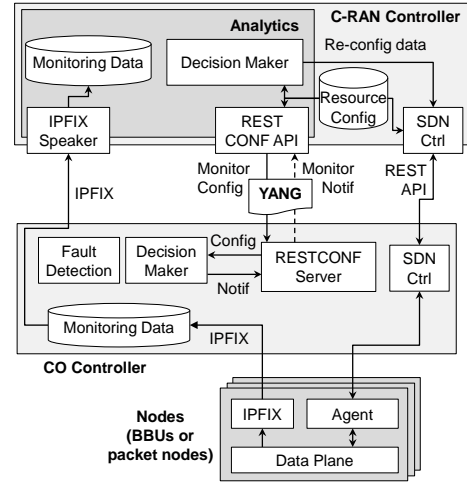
Analytics

C-RAN Controller

Monitoring Data

Decision Maker

Re-config data

Resource Config

IPFIX Speaker

REST CONF API

SDN Ctrl

IPFIX

Monitor Config

Monitor Notif

YANG

REST API

Fault Detection

Decision Maker

Config

Notif

RESTCONF Server

SDN Ctrl

Monitoring Data

IPFIX

CO Controller

Nodes (BBUs or packet nodes)

IPFIX

Agent

Data Plane